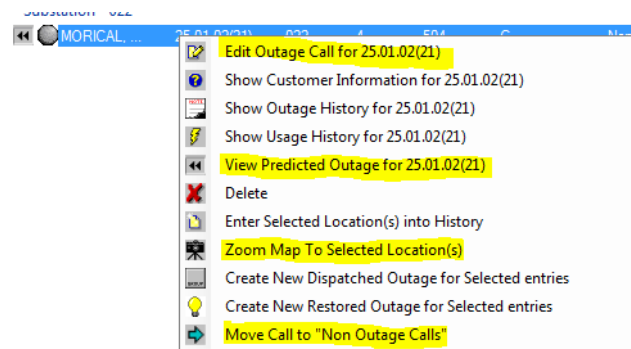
Substation - 022

MORICAL, ... 25.01.02(21) 022 4 504 C No

Edit Outage Call for 25.01.02(21)
Show Customer Information for 25.01.02(21)
Show Outage History for 25.01.02(21)
Show Usage History for 25.01.02(21)
View Predicted Outage for 25.01.02(21)
Delete
Enter Selected Location(s) into History
Zoom Map To Selected Location(s)
Create New Dispatched Outage for Selected entries
Create New Restored Outage for Selected entries
Move Call to "Non Outage Calls"